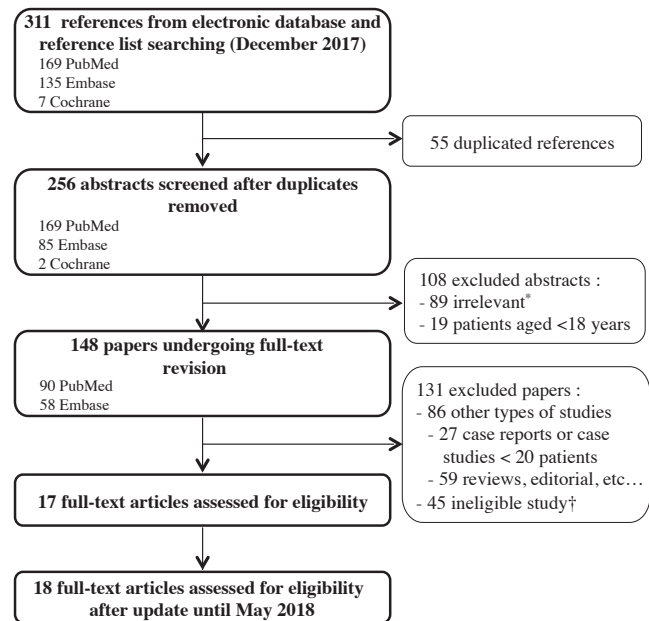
**311 references from electronic database and reference list searching (December 2017)**
169 PubMed
135 Embase
7 Cochrane

55 duplicated references

**256 abstracts screened after duplicates removed**
169 PubMed
85 Embase
2 Cochrane

108 excluded abstracts :
- 89 irrelevant*
- 19 patients aged <18 years

**148 papers undergoing full-text revision**
90 PubMed
58 Embase

131 excluded papers :
- 86 other types of studies
- 27 case reports or case studies < 20 patients
- 59 reviews, editorial, etc…
- 45 ineligible study†

**17 full-text articles assessed for eligibility**

**18 full-text articles assessed for eligibility after update until May 2018**